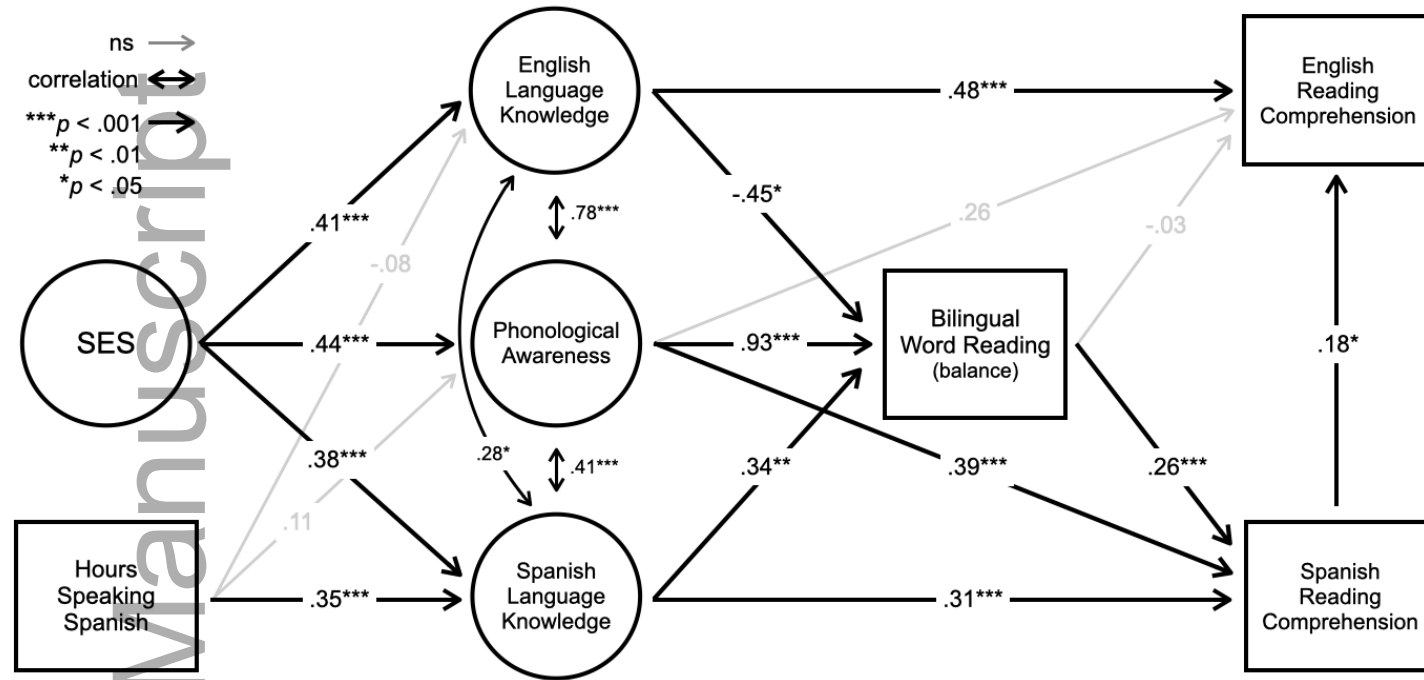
ns
correlation
***$p$ < .001
**$p$ < .01
*$p$ < .05

Author Manuscript

English Language Knowledge

Phonological Awareness

Spanish Language Knowledge

SES

Hours Speaking Spanish

Bilingual Word Reading (balance)

English Reading Comprehension

Spanish Reading Comprehension

.41***
-.08
.44***
.38***
.11
.35***
.78***
.41***
.28*
.48***
-.45*
.26
.93***
.39***
.34**
.31***
-.03
.26***
.18*